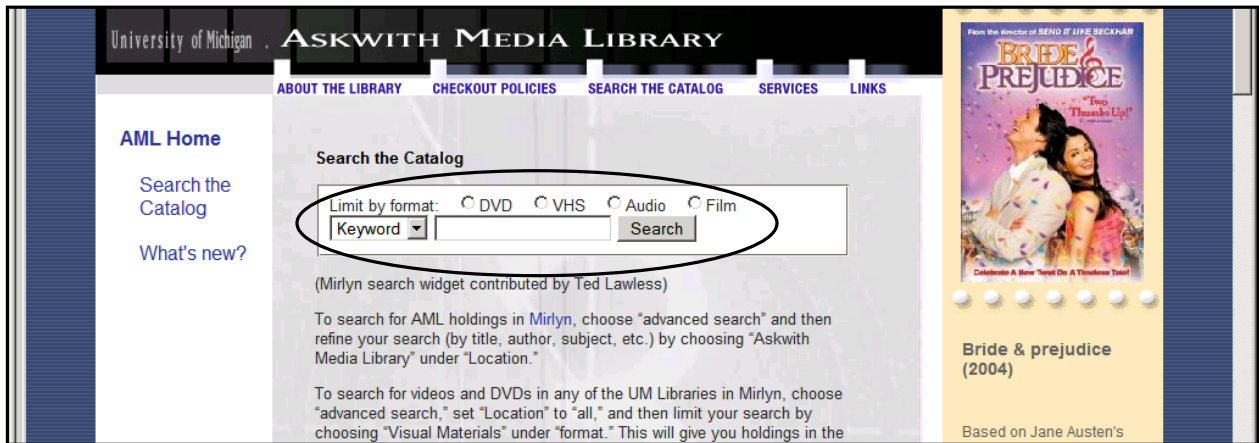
University of Michigan . ASKWITH MEDIA LIBRARY

ABOUT THE LIBRARY CHECKOUT POLICIES SEARCH THE CATALOG SERVICES LINKS

AML Home

Search the Catalog

What's new?

Search the Catalog

Limit by format: DVD VHS Audio Film

Keyword Search

(Mirlyn search widget contributed by Ted Lawless)

To search for AML holdings in Mirlyn, choose "advanced search" and then refine your search (by title, author, subject, etc.) by choosing "Askwith Media Library" under "Location."

To search for videos and DVDs in any of the UM Libraries in Mirlyn, choose "advanced search," set "Location" to "all," and then limit your search by choosing "Visual Materials" under "format." This will give you holdings in the

From the director of BEND IT LIKE BECKHAM

BRIDE & PREJUDICE

"Two Thumbs Up!"

Celebrate A New Twist On A Timeless Tale!

Bride & prejudice (2004)

Based on Jane Austen's